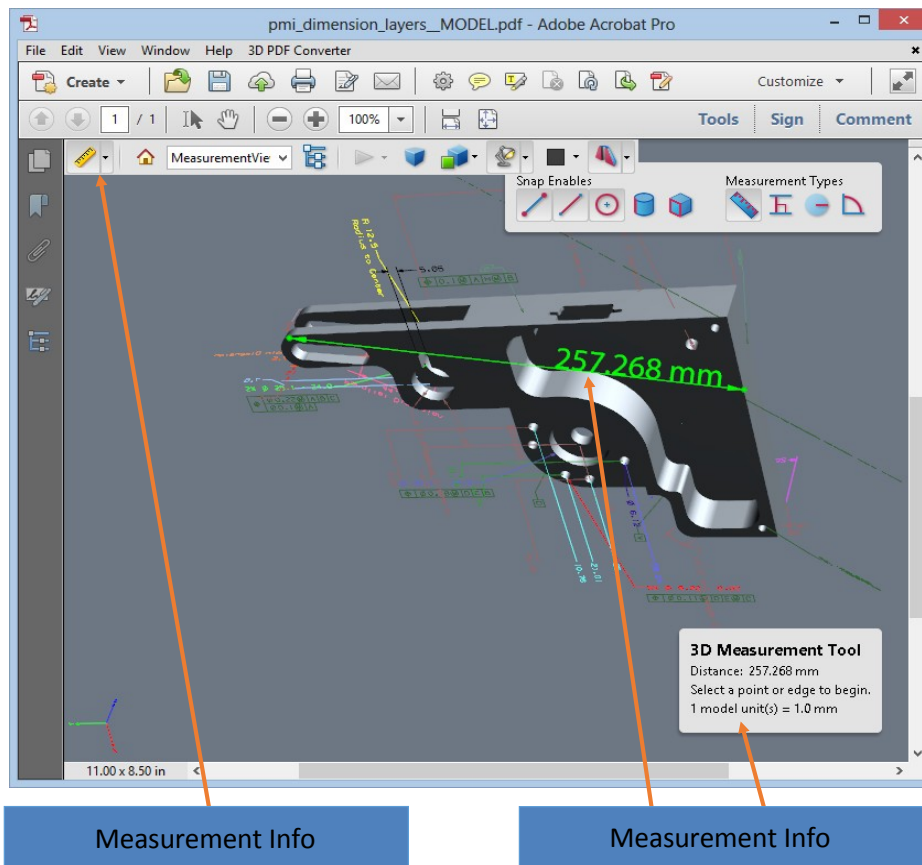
pmi_dimension_layers__MODEL.pdf - Adobe Acrobat Pro

File Edit View Window Help 3D PDF Converter

Create

Customize

1 / 1 100%

Tools Sign Comment

MeasurementVie

Snap Enables

Measurement Types

R 12.5
Radius to Center

5.08

257.268 mm

3D Measurement Tool
Distance: 257.268 mm
Select a point or edge to begin.
1 model unit(s) = 1.0 mm

11.00 x 8.50 in

Measurement Info

Measurement Info